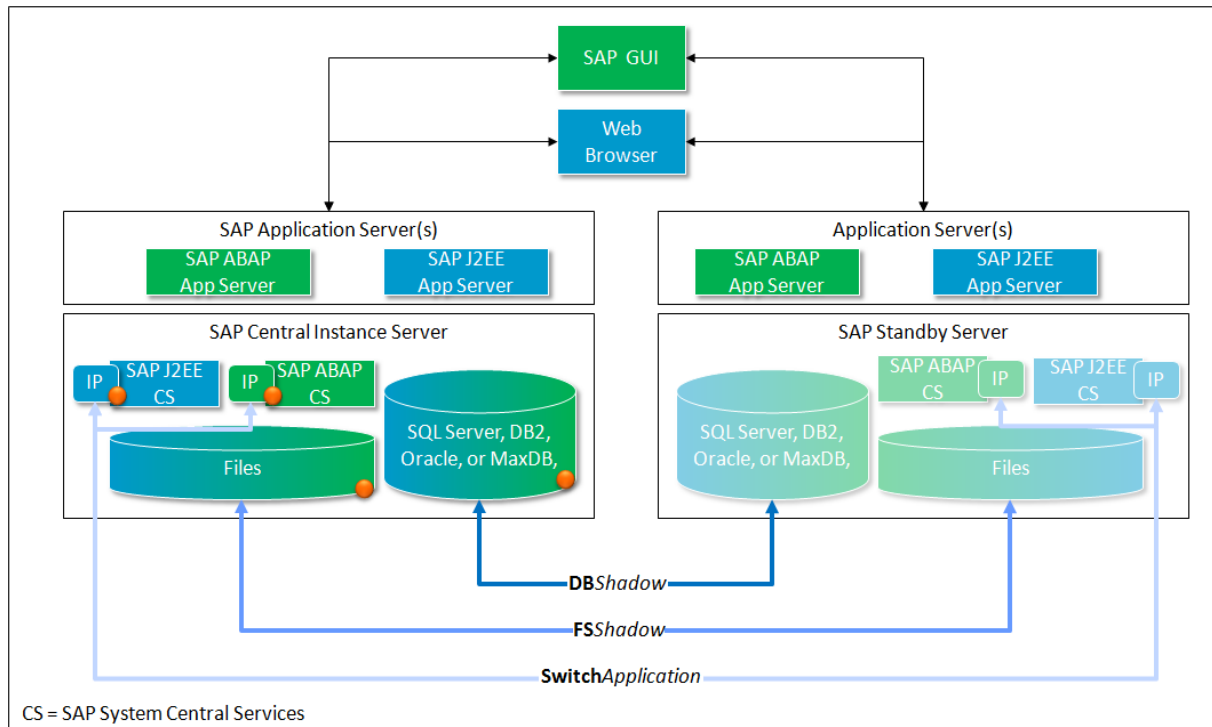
SAP GUI

Web Browser

SAP Application Server(s)

SAP ABAP App Server

SAP J2EE App Server

Application Server(s)

SAP ABAP App Server

SAP J2EE App Server

SAP Central Instance Server

IP

SAP J2EE CS

IP

SAP ABAP CS

Files

SQL Server, DB2, Oracle, or MaxDB,

SAP Standby Server

SAP ABAP CS

IP

SAP J2EE CS

IP

SQL Server, DB2, Oracle, or MaxDB,

Files

**DB***Shadow*

**FS***Shadow*

**Switch***Application*

CS = SAP System Central Services